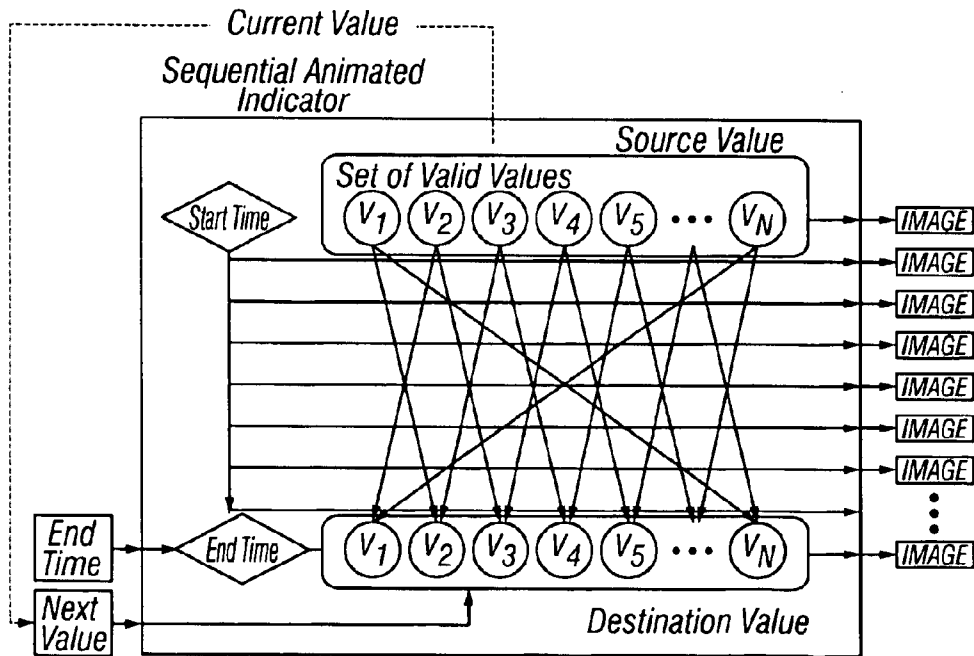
Current Value

Sequential Animated Indicator

Source Value

Set of Valid Values

Start Time

$V_1$ $V_2$ $V_3$ $V_4$ $V_5$ ... $V_N$

IMAGE
IMAGE
IMAGE
IMAGE
IMAGE
IMAGE
IMAGE

End Time

End Time

$V_1$ $V_2$ $V_3$ $V_4$ $V_5$ ... $V_N$

IMAGE

Next Value

Destination Value